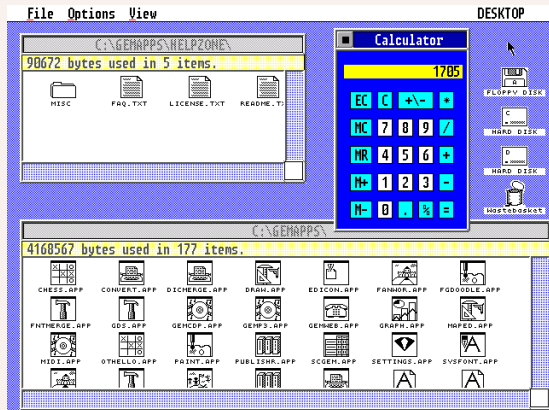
File Options View

DESKTOP

C:\GEMAPPS\HELPZONE\

90672 bytes used in 5 items.

MISC

FAQ.TXT

LICENSE.TXT

README.T

Calculator

1705

| EC | C | +\- | * |
|---|---|---|---|
| MC | 7 | 8 | 9 | / |
| MR | 4 | 5 | 6 | + |
| M+ | 1 | 2 | 3 | - |
| M- | 0 | . | % | = |

A
FLOPPY DISK

C
HARD DISK

D
HARD DISK

Wastebasket

C:\GEMAPPS\

4168567 bytes used in 177 items.

CHESS.APP

CONVERT.APP

DICMERGE.APP

DRAW.APP

EDICON.APP

FANWOR.APP

FGDOODLE.APP

FNTMERGE.APP

GDS.APP

GEMCDP.APP

GEMP3.APP

GEMWEB.APP

GRAPH.APP

MAPED.APP

MIDI.APP

OTHELLO.APP

PAINT.APP

PUBLISHR.APP

SCGEM.APP

SETTINGS.APP

SVSFONT.APP